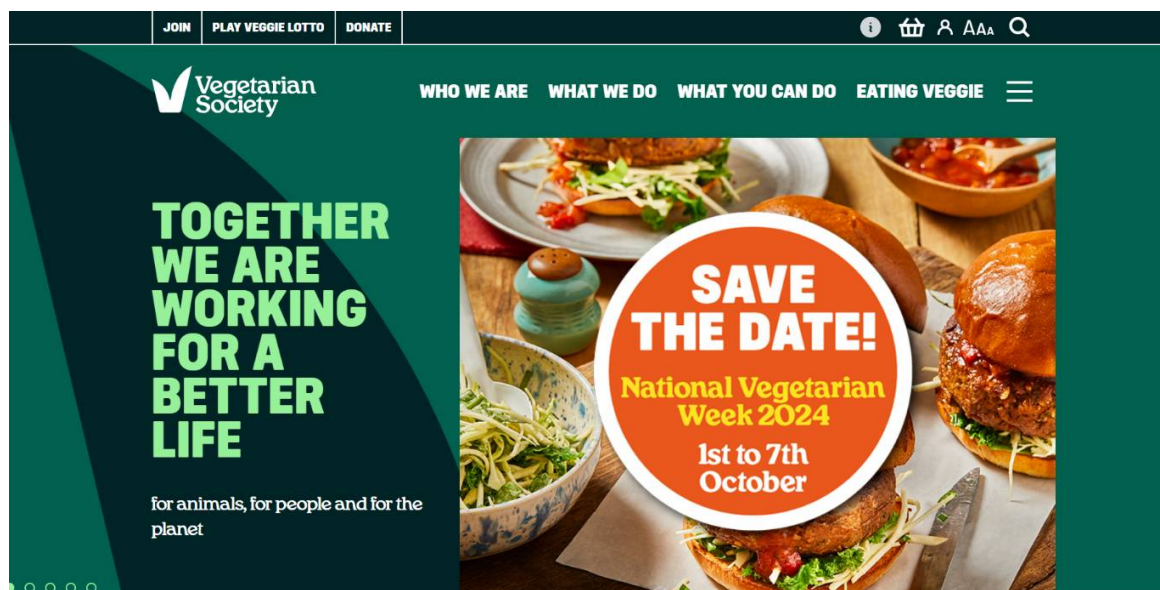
JOIN PLAY VEGGIE LOTTO DONATE

AAA

Vegetarian Society

WHO WE ARE WHAT WE DO WHAT YOU CAN DO EATING VEGGIE

TOGETHER WE ARE WORKING FOR A BETTER LIFE

for animals, for people and for the planet

SAVE THE DATE!

National Vegetarian Week 2024

1st to 7th October